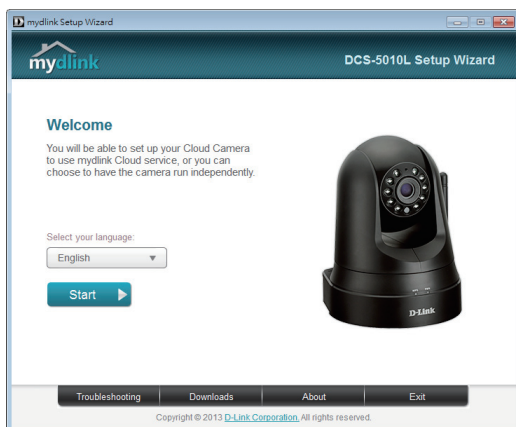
mydlink Setup Wizard

mydlink

DCS-5010L Setup Wizard

Welcome

You will be able to set up your Cloud Camera to use mydlink Cloud service, or you can choose to have the camera run independently.

Select your language:

English

Start

D-Link

Troubleshooting

Downloads

About

Exit

Copyright © 2013 D-Link Corporation. All rights reserved.